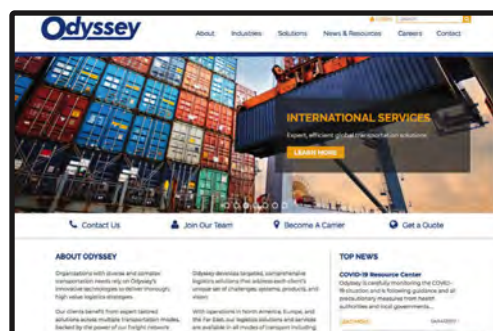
Odyssey

About Industries Solutions News & Resources Careers Contact

INTERNATIONAL SERVICES

Expert, efficient global transportation solutions

LEARN MORE

Contact Us Join Our Team Become A Carrier Get a Quote

ABOUT ODYSSEY

Organizations with diverse and complex transportation needs rely on Odyssey's innovative technologies to deliver thorough, high value logistics strategies.

Our clients benefit from expert tailored solutions across multiple transportation modes, backed by the power of our freight network

Odyssey develops targeted, comprehensive logistics solutions that address each client's unique set of challenges, systems, products, and vision.

With operations in North America, Europe, and the Far East, our logistics solutions and services are available in all modes of transport including

TOP NEWS

COVID-19 Resource Center

Odyssey is carefully monitoring the COVID-19 situation and is following guidance and all precautionary measures from health authorities and local governments.

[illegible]